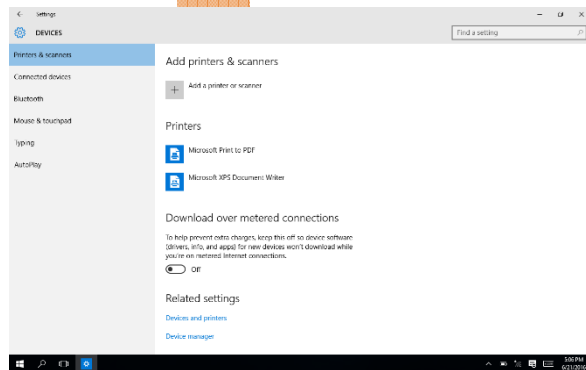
Settings

DEVICES

Find a setting

Printers & scanners

Connected devices

Bluetooth

Mouse & touchpad

Typing

AutoPlay

Add printers & scanners

Add a printer or scanner

Printers

Microsoft Print to PDF

Microsoft XPS Document Writer

Download over metered connections

To help prevent extra charges, keep this off so device software (drivers, info, and apps) for new devices won't download while you're on metered Internet connections.

Off

Related settings

Devices and printers

Device manager

5:06 PM
6/21/2016